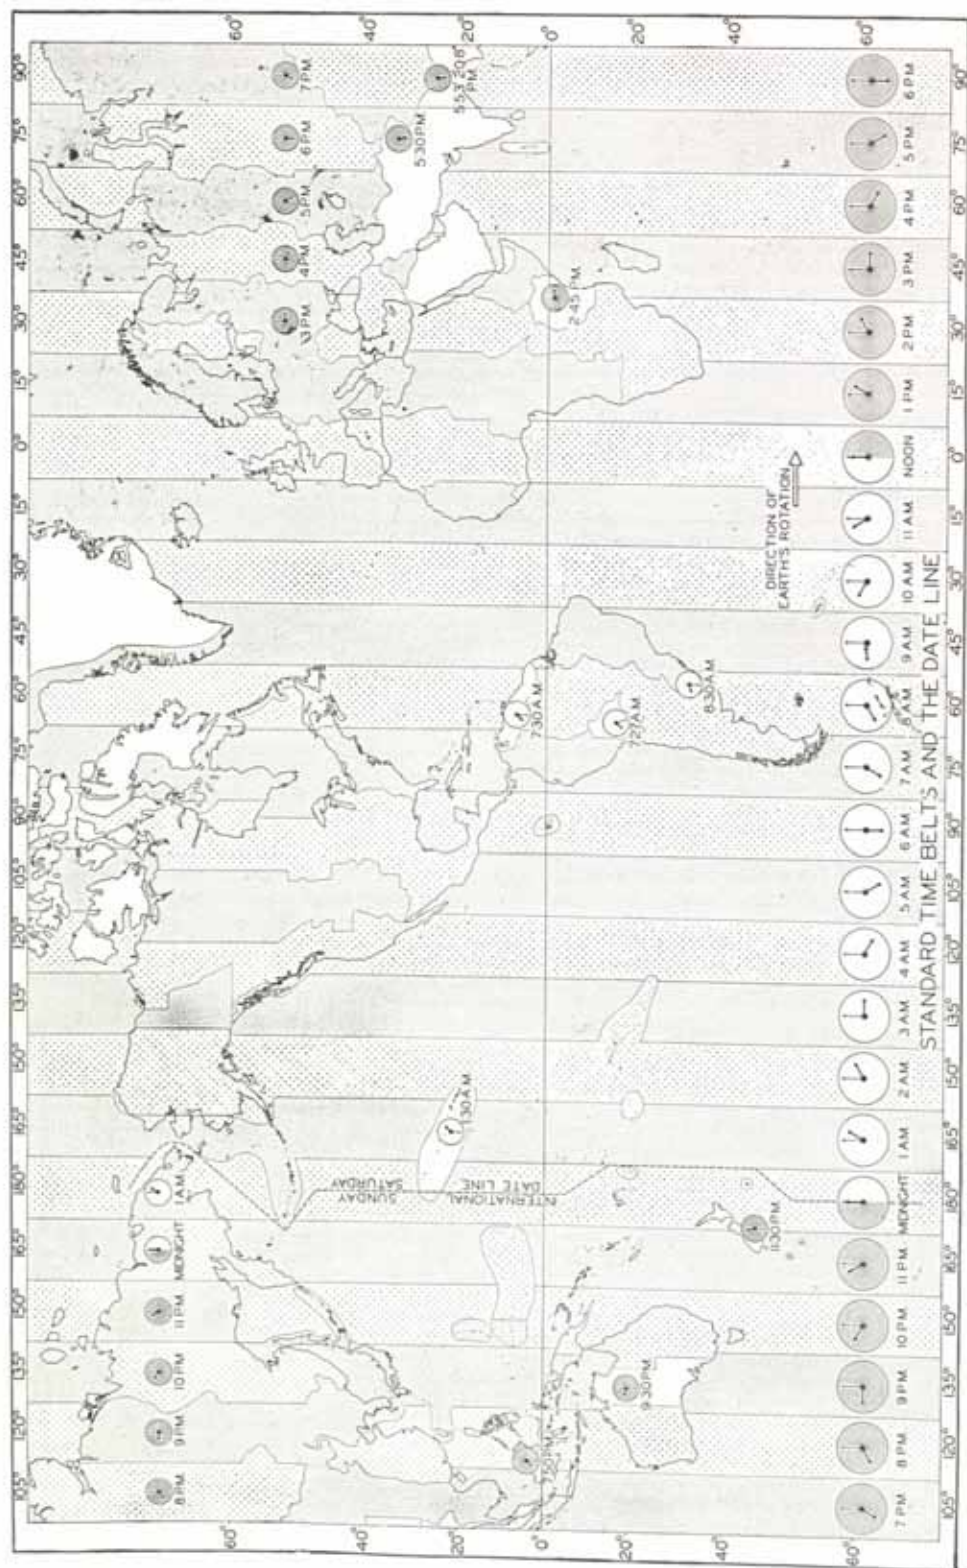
STANDARD TIME BELTS AND THE DATE LINE

DIRECTION OF EARTH'S ROTATION

INTERNATIONAL DATE LINE

SUNDAY

SATURDAY

7 PM 8 PM 9 PM 10 PM 11 PM MIDNIGHT 1 AM 2 AM 3 AM 4 AM 5 AM 6 AM 7 AM 8 AM 9 AM 10 AM 11 AM NOON 1 PM 2 PM 3 PM 4 PM 5 PM 6 PM

105° 120° 135° 150° 165° 180° 165° 150° 135° 120° 105° 90° 75° 60° 45° 30° 15° 0° 15° 30° 45° 60° 75° 90°

60° 40° 20° 0° 20° 40° 60°

8 PM 9 PM 10 PM 11 PM MIDNIGHT 1 AM

1:30 AM

7:30 AM

7:27 AM

8:30 AM

2:45 PM

3 PM 4 PM 5 PM 6 PM 7 PM

5:30 PM

5:53 20 PM

9:30 PM

11:30 PM

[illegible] PM